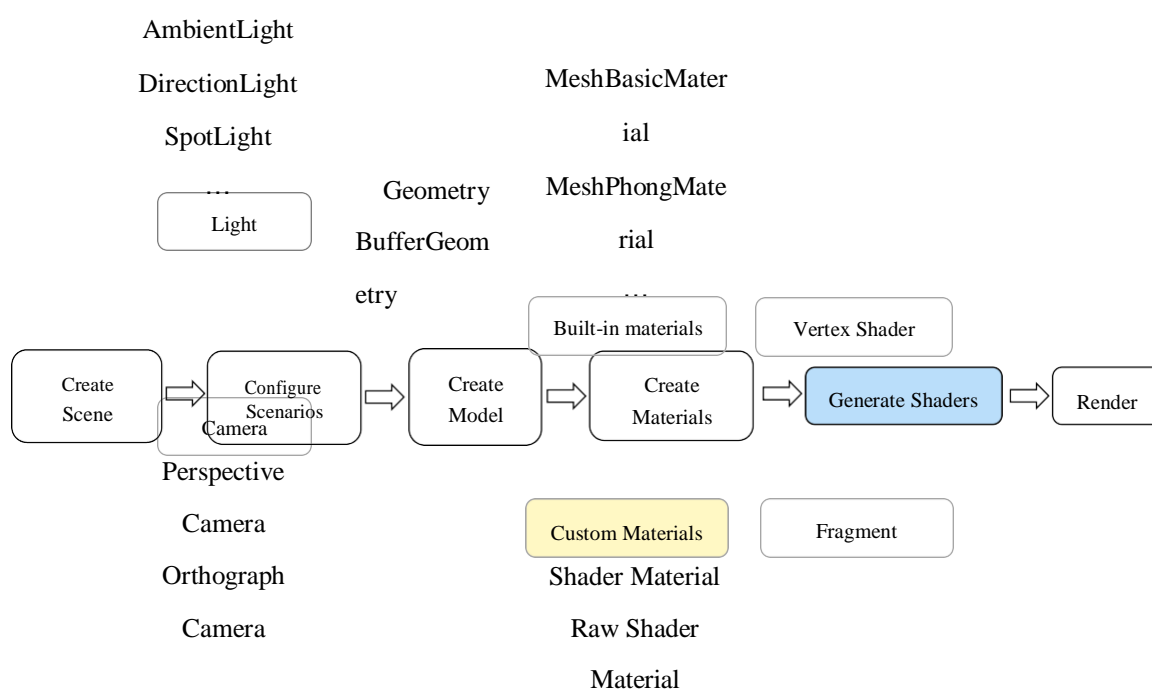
AmbientLight
DirectionLight
SpotLight
…
Light

Geometry
BufferGeometry

MeshBasicMaterial
MeshPhongMaterial
…
Built-in materials

Vertex Shader

Create Scene

Configure Scenarios

Camera

Create Model

Create Materials

Generate Shaders

Render

Perspective Camera
Orthograph Camera

Custom Materials
Shader Material
Raw Shader Material

Fragment